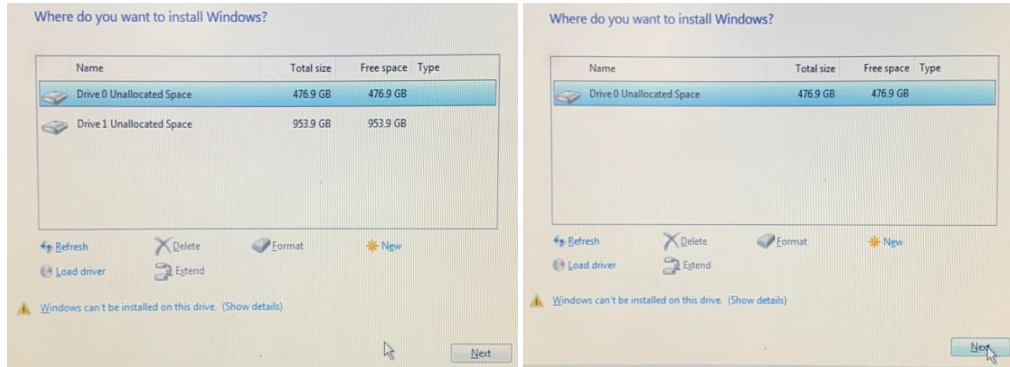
Where do you want to install Windows?

| Name | Total size | Free space | Type |
|---|---|---|---|
| Drive 0 Unallocated Space | 476.9 GB | 476.9 GB | |
| Drive 1 Unallocated Space | 953.9 GB | 953.9 GB | |

Refresh
Delete
Format
New
Load driver
Extend

Windows can't be installed on this drive. (Show details)

Next

Where do you want to install Windows?

| Name | Total size | Free space | Type |
|---|---|---|---|
| Drive 0 Unallocated Space | 476.9 GB | 476.9 GB | |

Refresh
Delete
Format
New
Load driver
Extend

Windows can't be installed on this drive. (Show details)

Next